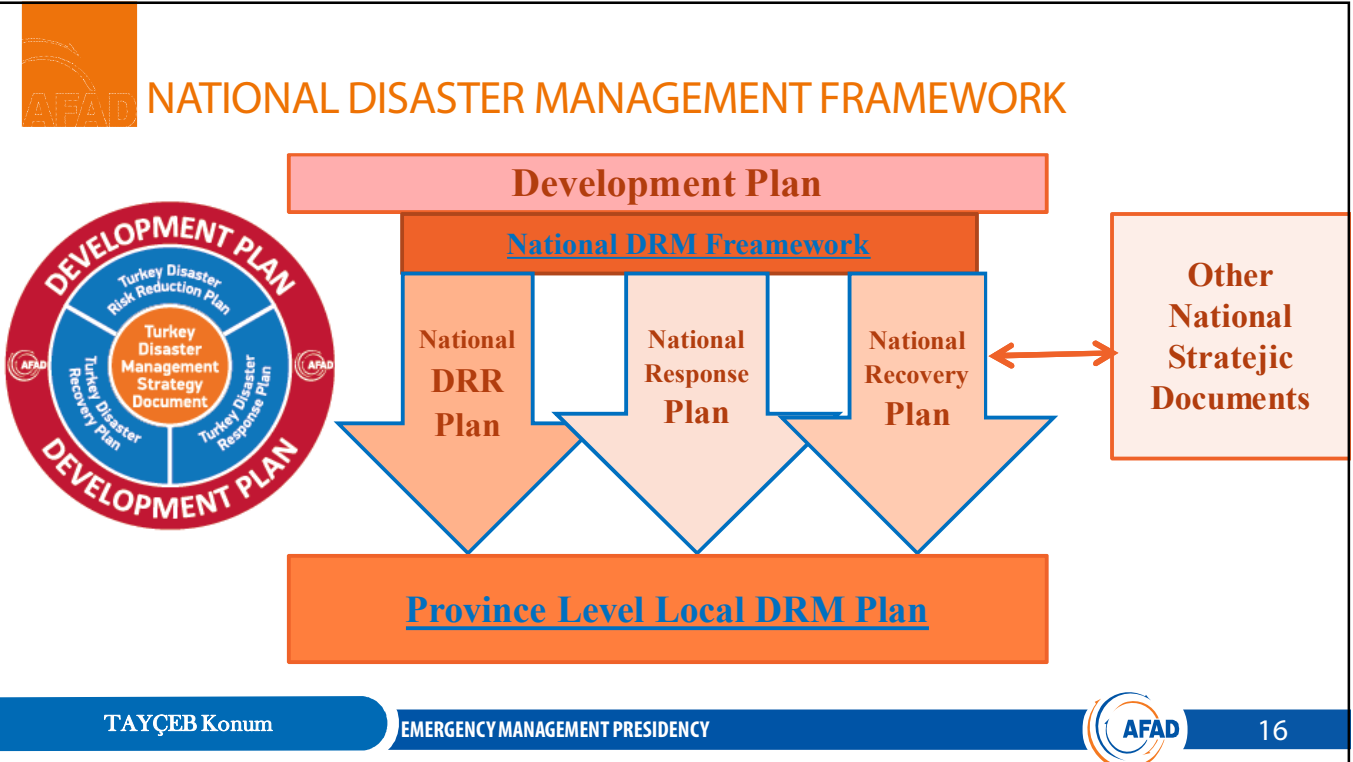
AFAD NATIONAL DISASTER MANAGEMENT FRAMEWORK

DEVELOPMENT PLAN

Turkey Disaster Risk Reduction Plan

Turkey Disaster Management Strategy Document

Turkey Disaster Recovery Plan

Turkey Disaster Response Plan

AFAD

AFAD

DEVELOPMENT PLAN

Development Plan

National DRM Freamework

National DRR Plan

National Response Plan

National Recovery Plan

Other National Stratejic Documents

Province Level Local DRM Plan

TAYÇEB Konum

EMERGENCY MANAGEMENT PRESIDENCY

AFAD

16